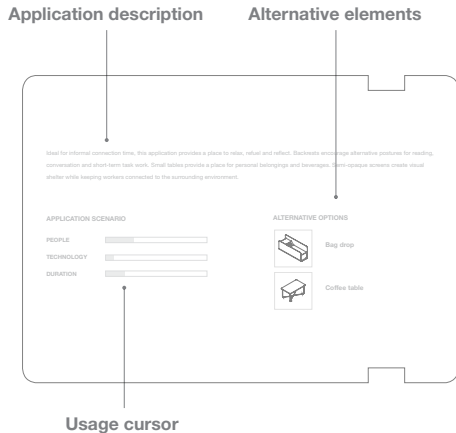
Application description

Alternative elements

Ideal for informal connection time, this application provides a place to relax, refuel and reflect. Backrests encourage alternative postures for reading, conversation and short-term task work. Small tables provide a place for personal belongings and beverages. Semi-opaque screens create visual shelter while keeping workers connected to the surrounding environment.

APPLICATION SCENARIO

PEOPLE

TECHNOLOGY

DURATION

ALTERNATIVE OPTIONS

Bag drop

Coffee table

Usage cursor